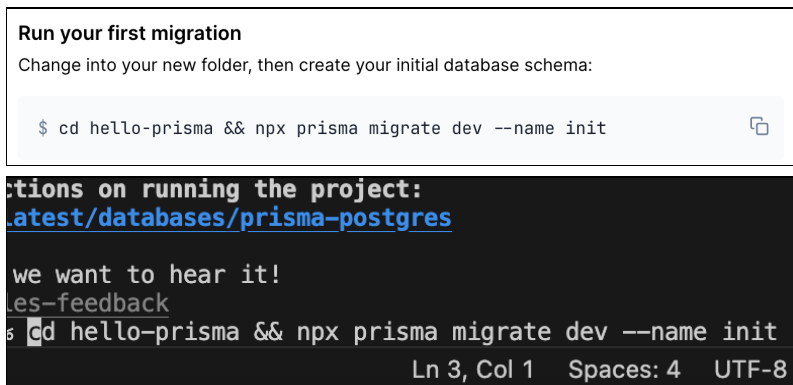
Run your first migration

Change into your new folder, then create your initial database schema:

$ cd hello-prisma && npx prisma migrate dev --name init

ctions on running the project:
.atest/databases/prisma-postgres

we want to hear it!
les-feedback
cd hello-prisma && npx prisma migrate dev --name init

Ln 3, Col 1 Spaces: 4 UTF-8